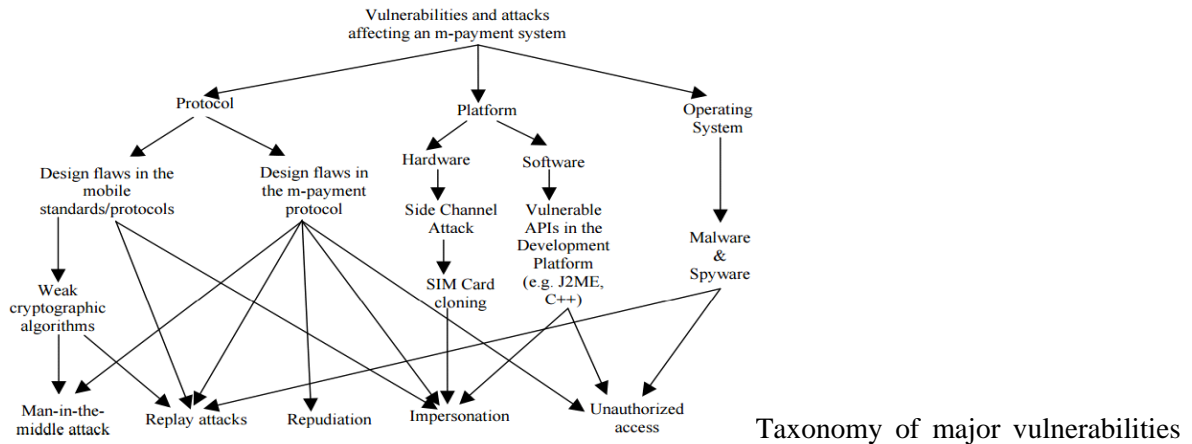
Vulnerabilities and attacks affecting an m-payment system

Protocol

Platform

Operating System

Design flaws in the mobile standards/protocols

Design flaws in the m-payment protocol

Hardware

Software

Side Channel Attack

Vulnerable APIs in the Development Platform (e.g. J2ME, C++)

Malware & Spyware

Weak cryptographic algorithms

SIM Card cloning

Man-in-the-middle attack

Replay attacks

Repudiation

Impersonation

Unauthorized access

Taxonomy of major vulnerabilities